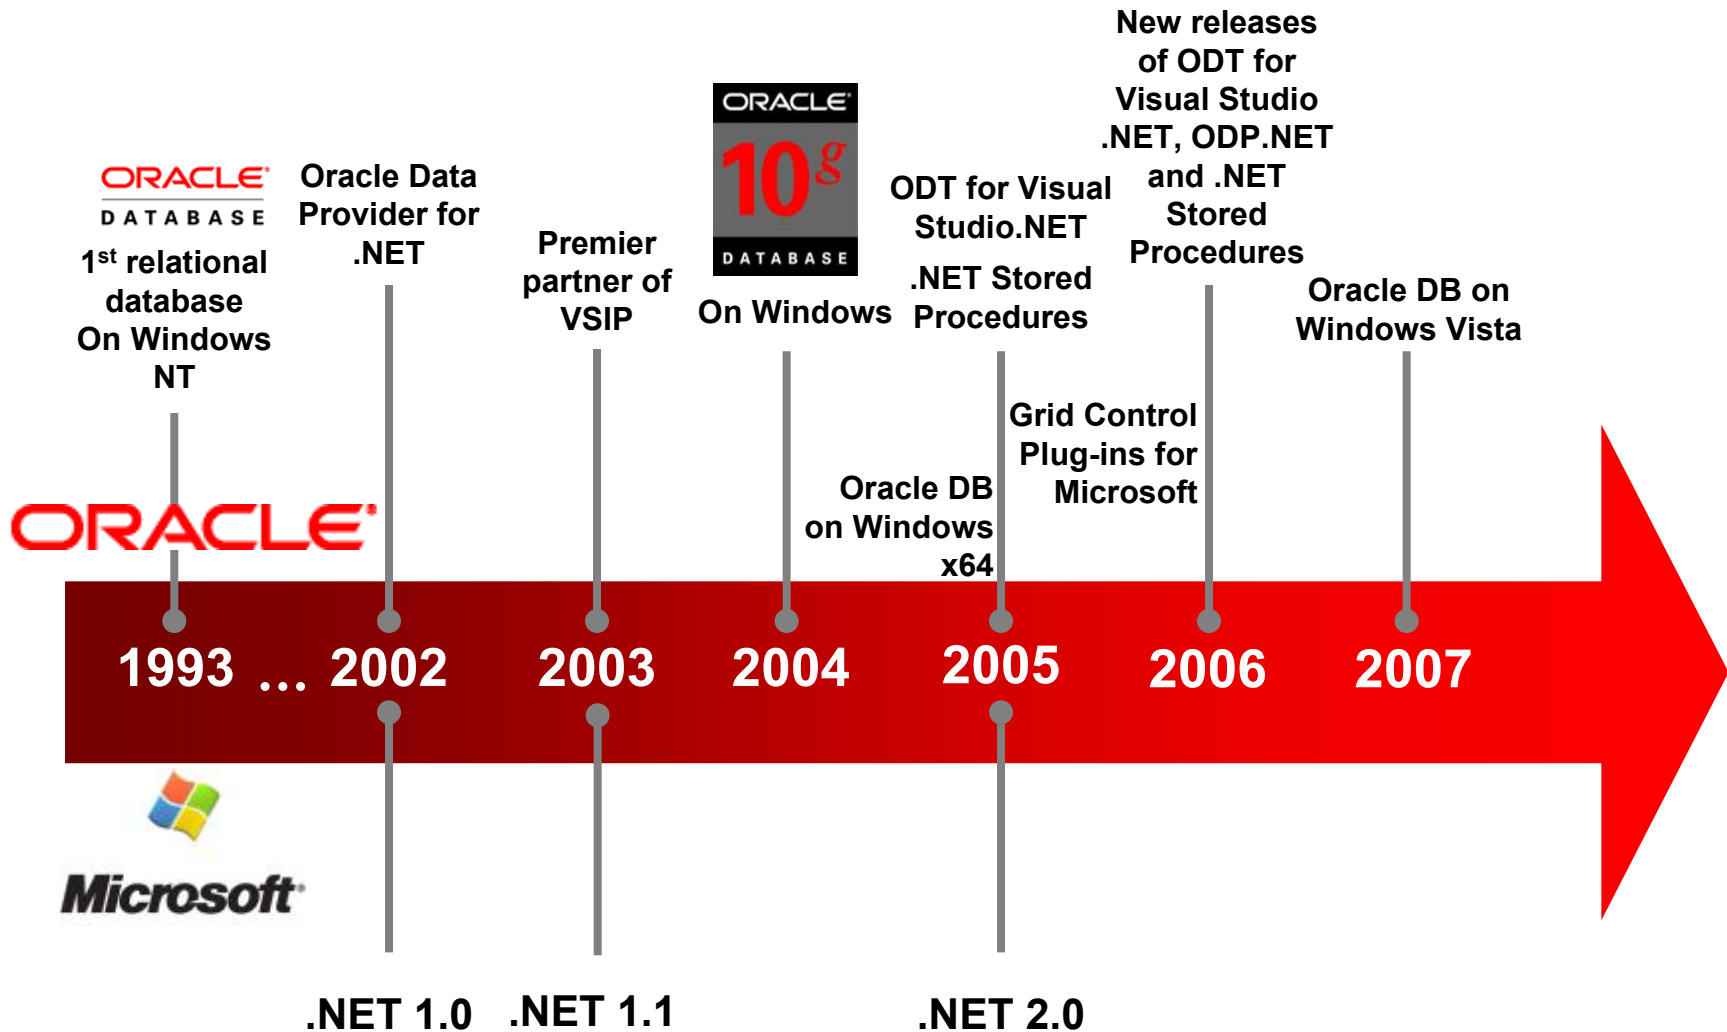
ORACLE DATABASE

1st relational database On Windows NT

Oracle Data Provider for .NET

Premier partner of VSIP

ORACLE 10g DATABASE

On Windows

ODT for Visual Studio.NET

.NET Stored Procedures

New releases of ODT for Visual Studio .NET, ODP.NET and .NET Stored Procedures

Oracle DB on Windows Vista

Grid Control Plug-ins for Microsoft

Oracle DB on Windows x64

ORACLE

1993 ... 2002 2003 2004 2005 2006 2007

Microsoft

.NET 1.0 .NET 1.1 .NET 2.0